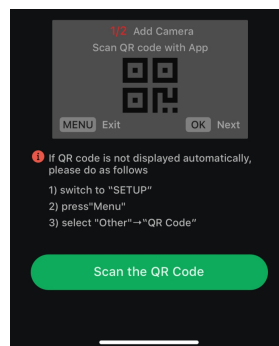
1/2 Add Camera
Scan QR code with App

MENU Exit OK Next

If QR code is not displayed automatically, please do as follows

1) switch to "SETUP"
2) press"Menu"
3) select "Other"→"QR Code"

Scan the QR Code